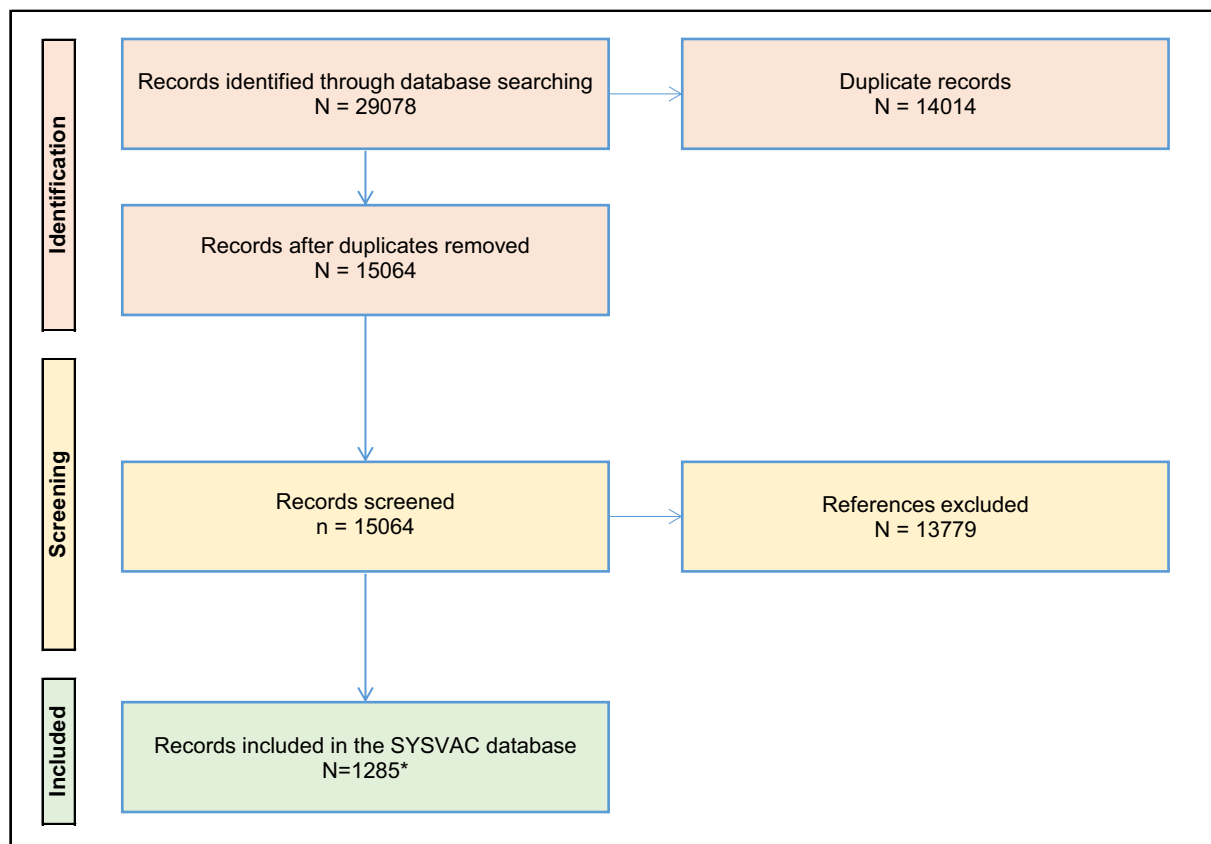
Identification

Records identified through database searching
N = 29078

Duplicate records
N = 14014

Records after duplicates removed
N = 15064

Screening

Records screened
n = 15064

References excluded
N = 13779

Included

Records included in the SYSVAC database
N=1285*